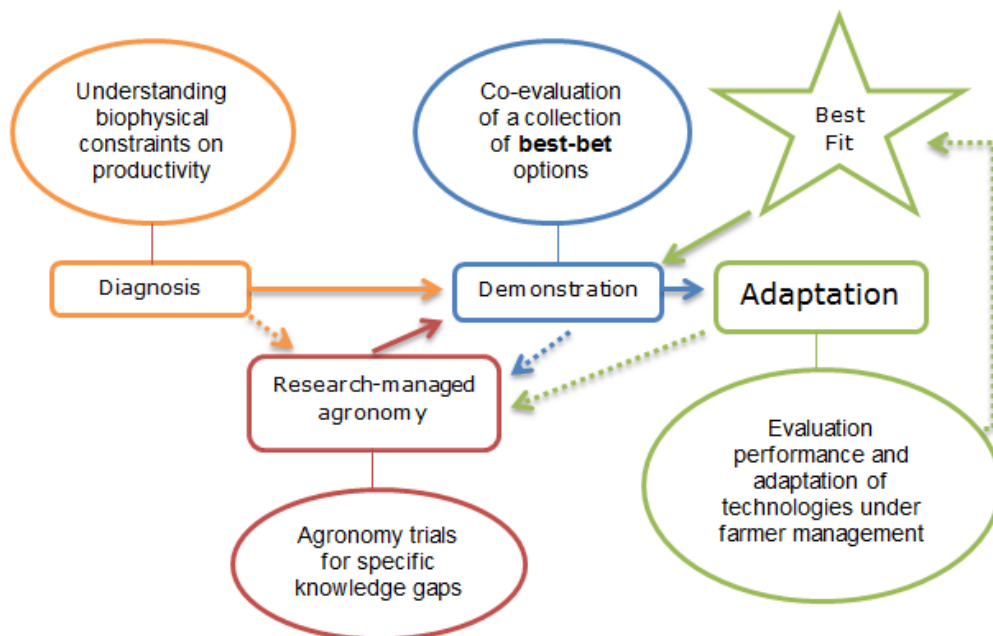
Understanding biophysical constraints on productivity

Co-evaluation of a collection of **best-bet** options

Best Fit

Diagnosis

Demonstration

Adaptation

Research-managed agronomy

Evaluation performance and adaptation of technologies under farmer management

Agronomy trials for specific knowledge gaps